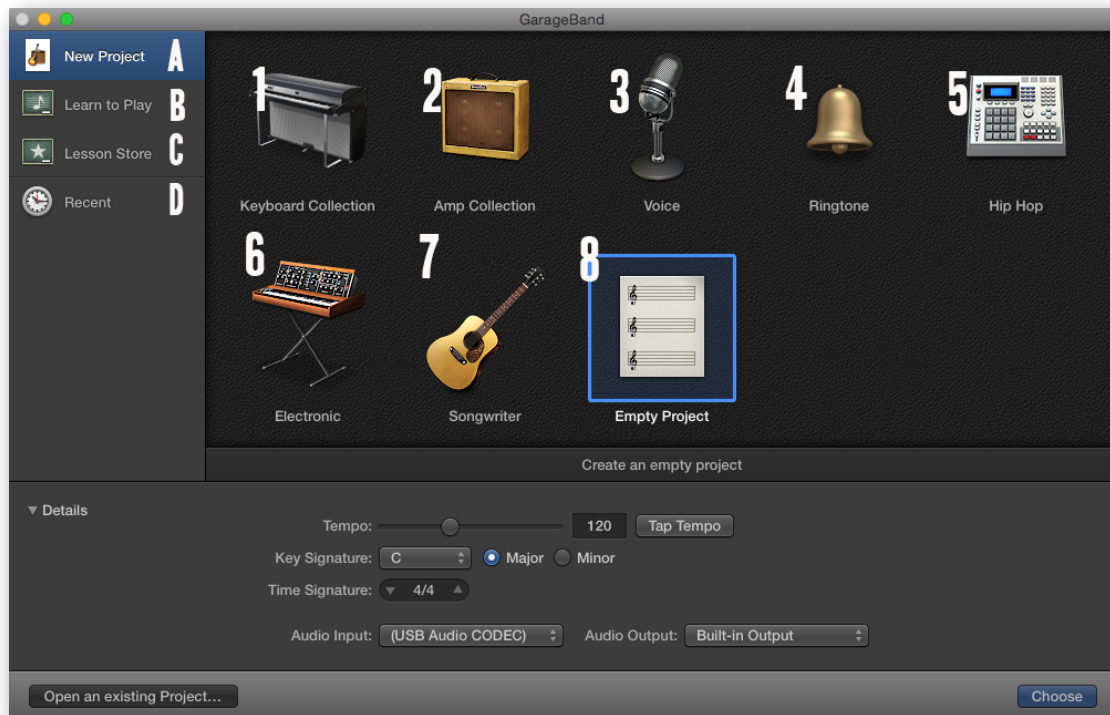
GarageBand

New Project A
Learn to Play B
Lesson Store C
Recent D

1
Keyboard Collection
2
Amp Collection
3
Voice
4
Ringtone
5
Hip Hop
6
Electronic
7
Songwriter
8
Empty Project

Create an empty project

▼ Details

Tempo: 120 Tap Tempo
Key Signature: C Major Minor
Time Signature: 4/4
Audio Input: (USB Audio CODEC) Audio Output: Built-in Output

Open an existing Project... Choose